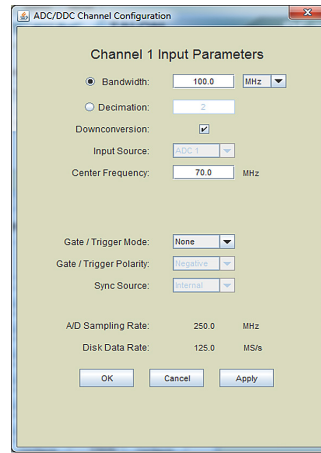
ADC/DDC Channel Configuration

Channel 1 Input Parameters

Bandwidth: 100.0 MHz

Decimation: 2

Downconversion:

Input Source: ADC 1

Center Frequency: 70.0 MHz

Gate / Trigger Mode: None

Gate / Trigger Polarity: Negative

Sync Source: Internal

A/D Sampling Rate: 250.0 MHz

Disk Data Rate: 125.0 MS/s

OK Cancel Apply